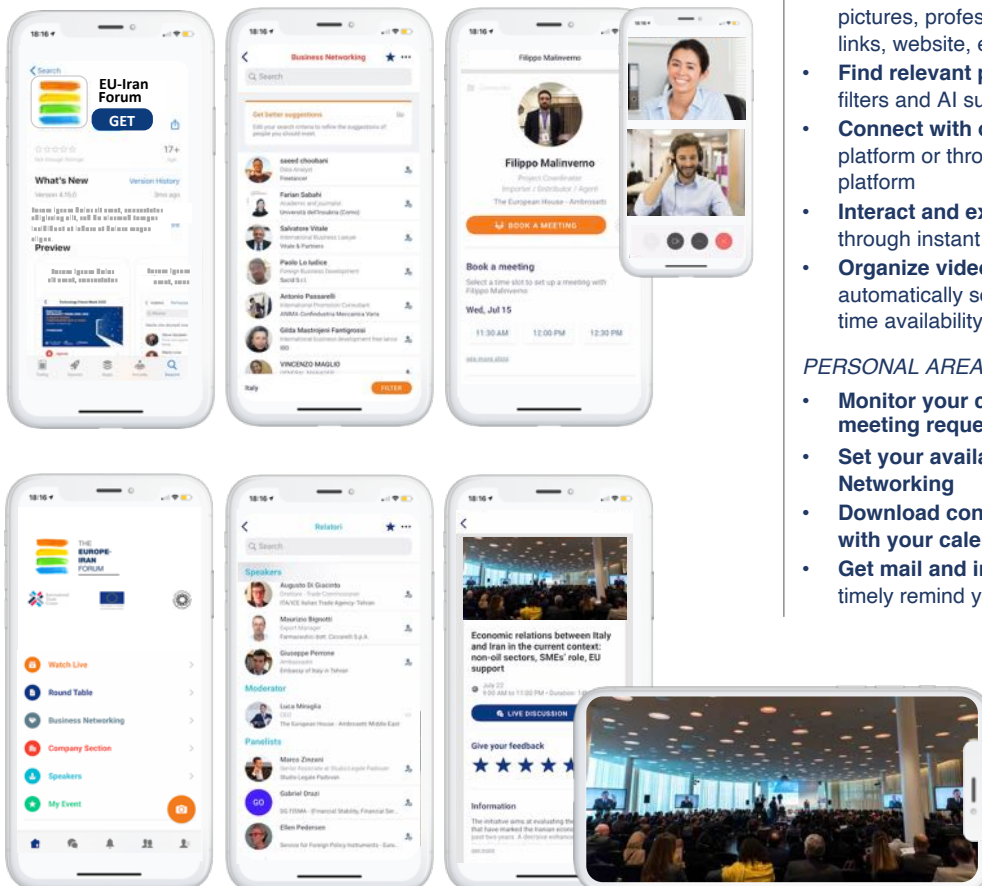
18:16
Search
EU-Iran Forum
GET
17+
What's New
Version History
Preview

18:16
Business Networking
Search
Get better suggestions
seeed choobani
Farian Sabahi
Salvatore Vitale
Paolo Lo Iudice
Antonio Passarelli
Gilda Mastrojeni Fantigrossi
VINCENZO MAGLIO
Italy
FILTER

18:16
Filippo Malinverno
Filippo Malinverno
Project Coordinator
Importer / Distributor / Agent
The European House - Ambrosetti
BOOK A MEETING
Book a meeting
Select a time slot to set up a meeting with Filippo Malinverno
Wed, Jul 15
11:30 AM
12:00 PM
12:30 PM

pictures, profes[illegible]
links, website, e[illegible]
• Find relevant p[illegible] filters and AI su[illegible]
• Connect with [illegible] platform or thro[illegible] platform
• Interact and ex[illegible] through instant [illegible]
• Organize vide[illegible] automatically s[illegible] time availability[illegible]

PERSONAL AREA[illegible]
• Monitor your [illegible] meeting reque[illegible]
• Set your availa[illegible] Networking
• Download con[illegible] with your cale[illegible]
• Get mail and i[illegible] timely remind y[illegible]

18:16
THE EUROPE-IRAN FORUM
Watch Live
Round Table
Business Networking
Company Section
Speakers
My Event

18:16
Relatori
Search
Speakers
Augusto Di Giacinto
Maurizio Bignotti
Giuseppe Perrone
Moderator
Luca Miraglia
Panelists
Marco Zinzani
Gabriel Orazi
Ellen Pedersen

18:16
Economic relations between Italy and Iran in the current context: non-oil sectors, SMEs' role, EU support
LIVE DISCUSSION
Give your feedback
Information